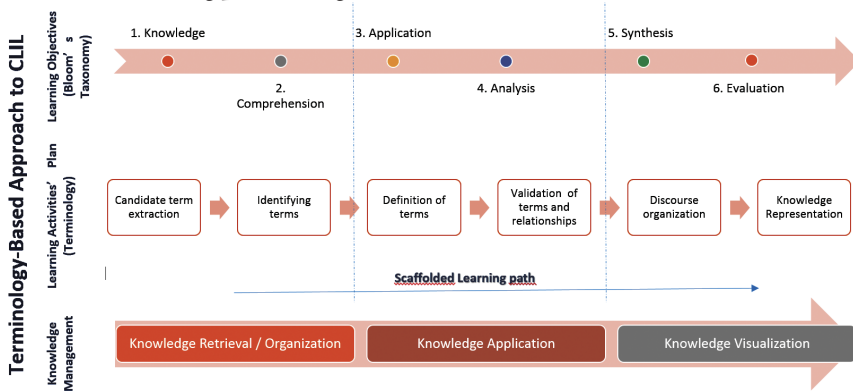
Terminology-Based Approach to CLIL

Learning Objectives (Bloom' s Taxonomy)

1. Knowledge

2. Comprehension

3. Application

4. Analysis

5. Synthesis

6. Evaluation

Learning Activities' Plan (Terminology)

Candidate term extraction

Identifying terms

Definition of terms

Validation of terms and relationships

Discourse organization

Knowledge Representation

Scaffolded Learning path

Knowledge Management

Knowledge Retrieval / Organization

Knowledge Application

Knowledge Visualization